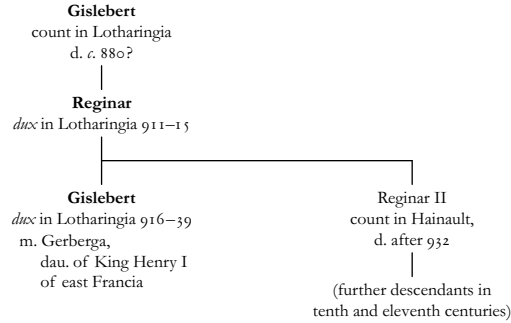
**Gislebert**
count in Lotharingia
d. *c.* 880?

**Reginar**
*dux* in Lotharingia 911–15

**Gislebert**
*dux* in Lotharingia 916–39
m. Gerberga,
dau. of King Henry I
of east Francia

Reginar II
count in Hainault,
d. after 932

(further descendants in
tenth and eleventh centuries)